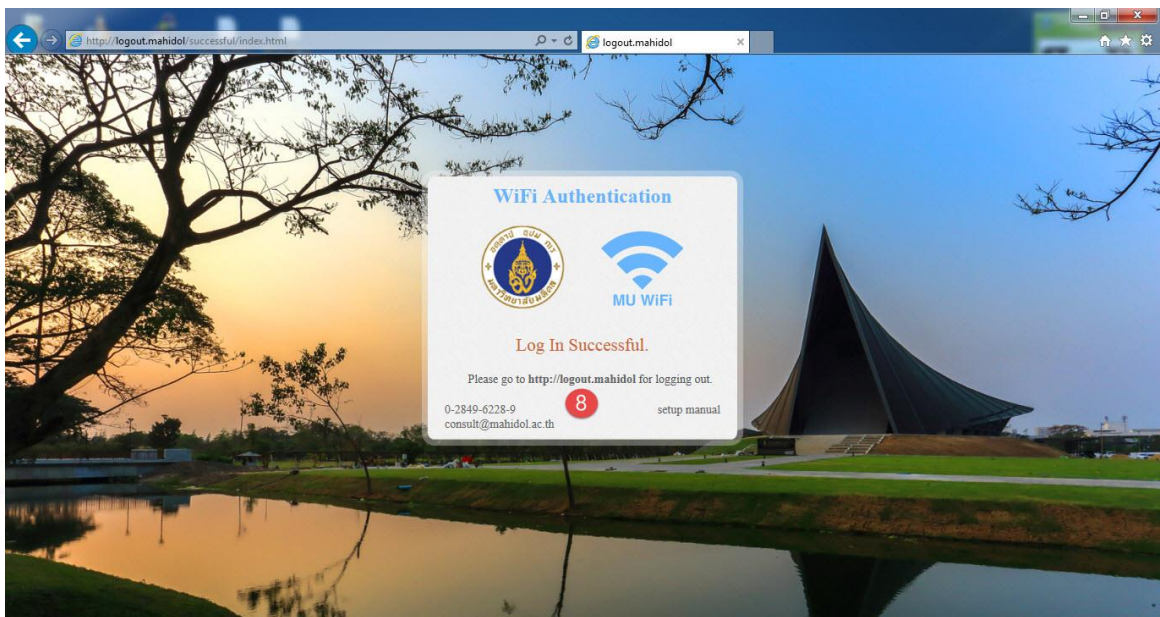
http://logout.mahidol/successful/index.html

logout.mahidol

WiFi Authentication

MU WiFi

Log In Successful.

Please go to **http://logout.mahidol** for logging out.

0-2849-6228-9
consult@mahidol.ac.th

8

setup manual